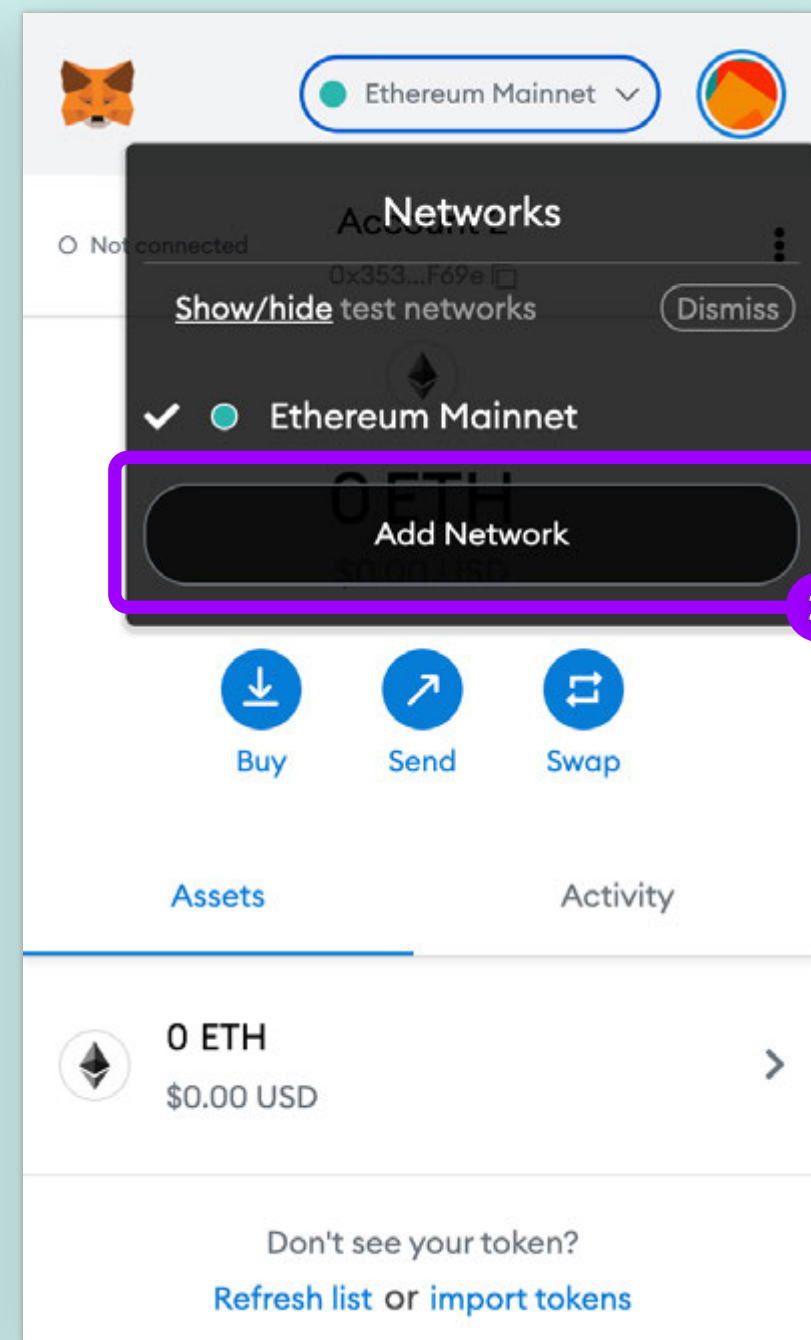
Ethereum Mainnet

Not connected

Account 2

0x353...F69e

Networks

Show/hide test networks

Dismiss

Ethereum Mainnet

0 ETH

Add Network

$0.00 USD

Buy

Send

Swap

Assets

Activity

0 ETH

$0.00 USD

Don't see your token?

Refresh list or import tokens